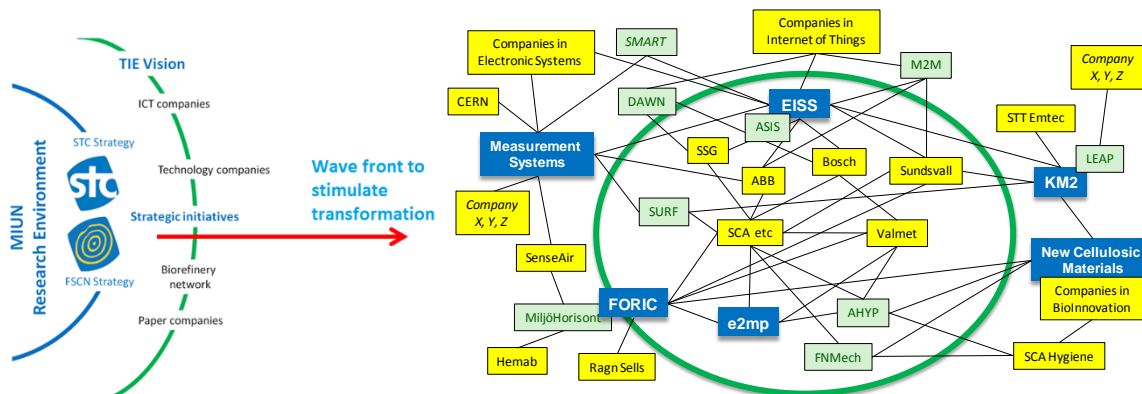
MIUN
Research Environment

STC Strategy

stc

FSCN Strategy

TIE Vision

ICT companies

Technology companies

Strategic initiatives

Biorefinery network

Paper companies

Wave front to stimulate transformation

Companies in Electronic Systems

SMART

Companies in Internet of Things

M2M

Company X, Y, Z

CERN

DAWN

EISS

ASIS

STT Emtec

Measurement Systems

SSG

Bosch

LEAP

ABB

Sundsvall

KM2

Company X, Y, Z

SURF

SCA etc

Valmet

SenseAir

New Cellulosic Materials

FORIC

Companies in BioInnovation

MiljöHorisont

e2mp

AHYP

Hemab

Ragn Sells

FNMech

SCA Hygiene